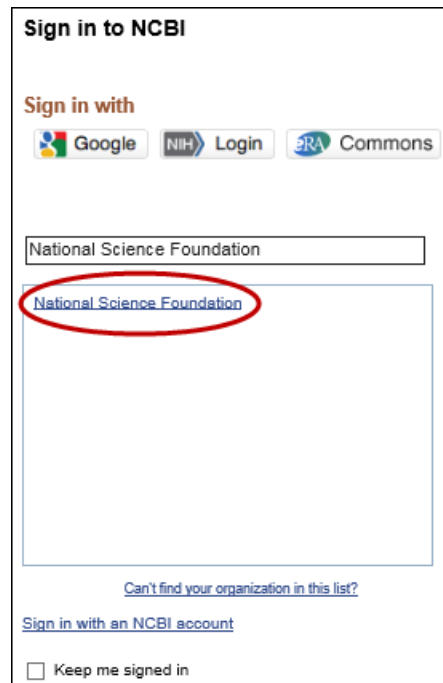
Sign in to NCBI

Sign in with

Google NIH Login eRA Commons

National Science Foundation

National Science Foundation

Can't find your organization in this list?

Sign in with an NCBI account

Keep me signed in